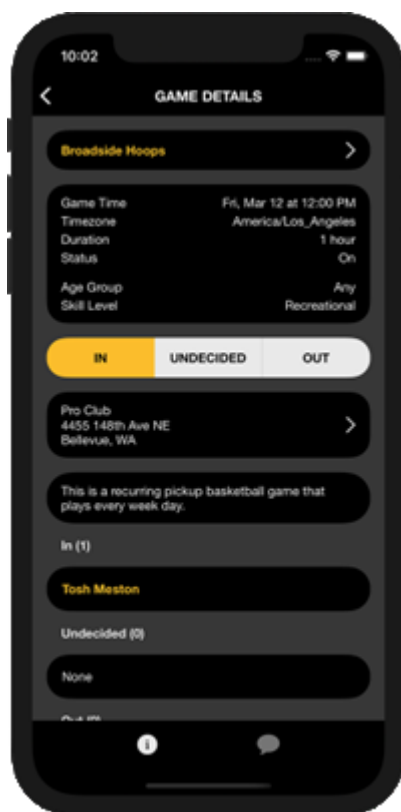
10:02

GAME DETAILS

Broadside Hoops

| | |
|---|---|
| Game Time | Fri, Mar 12 at 12:00 PM |
| Timezone | America/Los_Angeles |
| Duration | 1 hour |
| Status | On |
| Age Group | Any |
| Skill Level | Recreational |

IN UNDECIDED OUT

Pro Club
4455 148th Ave NE
Bellevue, WA

This is a recurring pickup basketball game that plays every week day.

In (1)

Tosh Meston

Undecided (0)

None

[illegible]